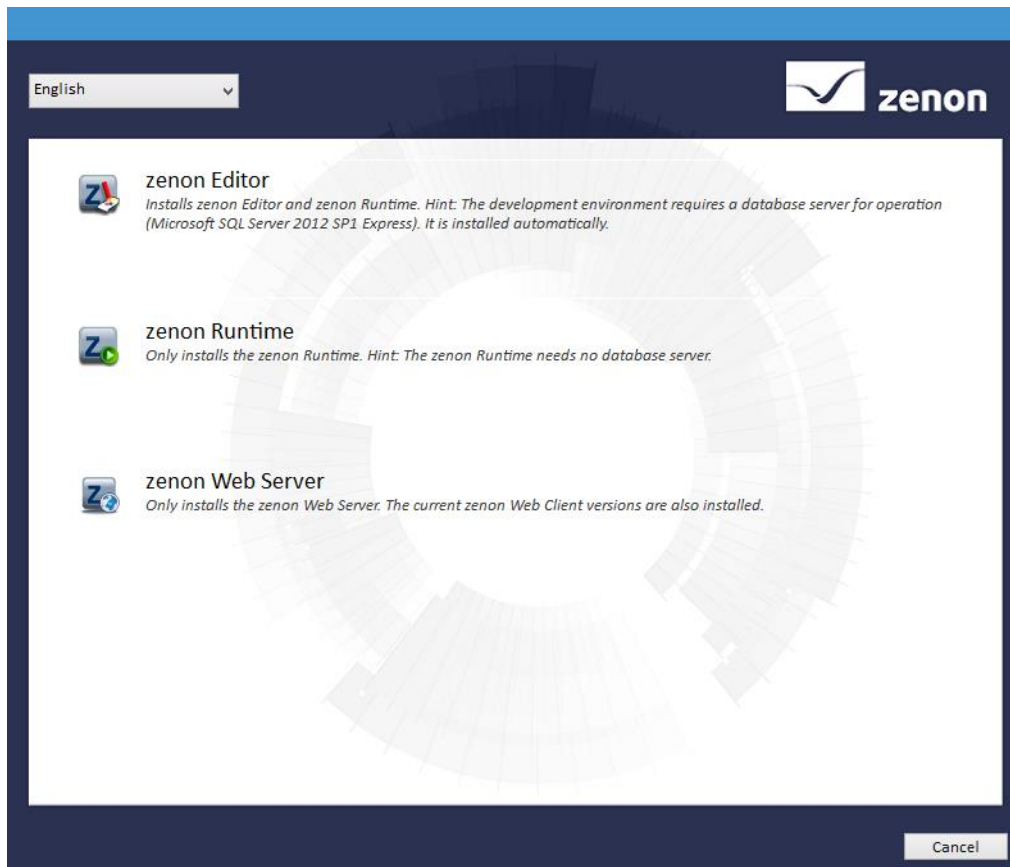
English

zenon

zenon Editor
Installs zenon Editor and zenon Runtime. Hint: The development environment requires a database server for operation (Microsoft SQL Server 2012 SP1 Express). It is installed automatically.

zenon Runtime
Only installs the zenon Runtime. Hint: The zenon Runtime needs no database server.

zenon Web Server
Only installs the zenon Web Server. The current zenon Web Client versions are also installed.

Cancel